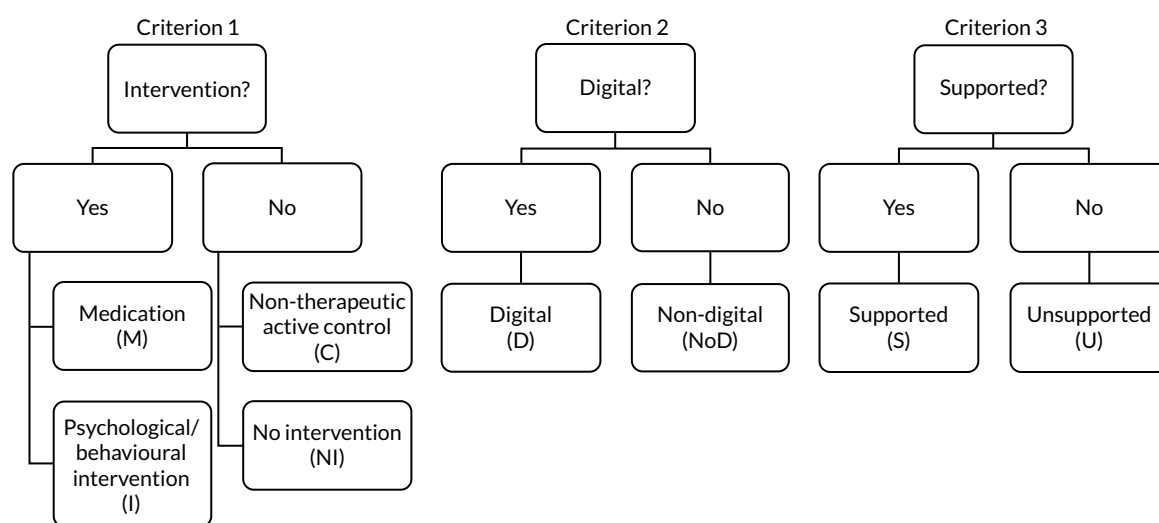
Criterion 1

Intervention?

Yes

No

Medication (M)

Psychological/ behavioural intervention (I)

Non-therapeutic active control (C)

No intervention (NI)

Criterion 2

Digital?

Yes

No

Digital (D)

Non-digital (NoD)

Criterion 3

Supported?

Yes

No

Supported (S)

Unsupported (U)